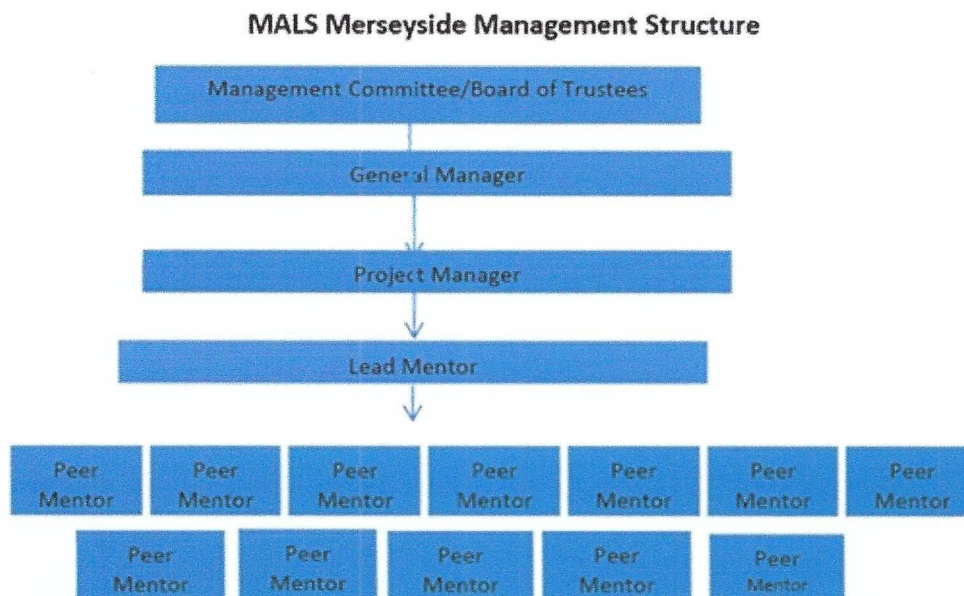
MALS Merseyside Management Structure

Management Committee/Board of Trustees

General Manager

Project Manager

Lead Mentor

Peer Mentor

Peer Mentor

Peer Mentor

Peer Mentor

Peer Mentor

Peer Mentor

Peer Mentor

Peer Mentor

Peer Mentor

Peer Mentor

Peer Mentor

Peer Mentor